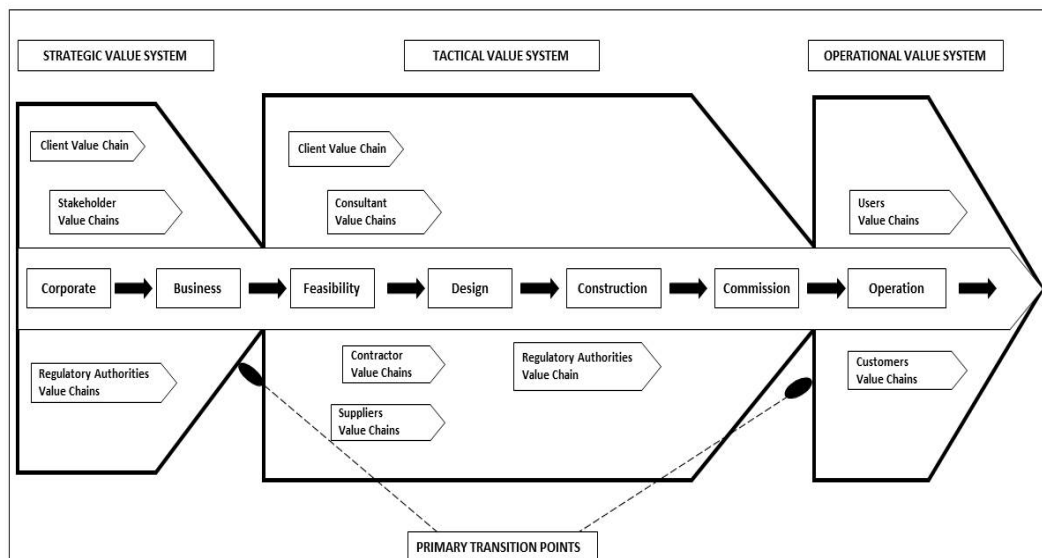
STRATEGIC VALUE SYSTEM

TACTICAL VALUE SYSTEM

OPERATIONAL VALUE SYSTEM

Client Value Chain

Stakeholder Value Chains

Client Value Chain

Consultant Value Chains

Users Value Chains

Corporate

Business

Feasibility

Design

Construction

Commission

Operation

Regulatory Authorities Value Chains

Contractor Value Chains

Regulatory Authorities Value Chain

Customers Value Chains

Suppliers Value Chains

PRIMARY TRANSITION POINTS